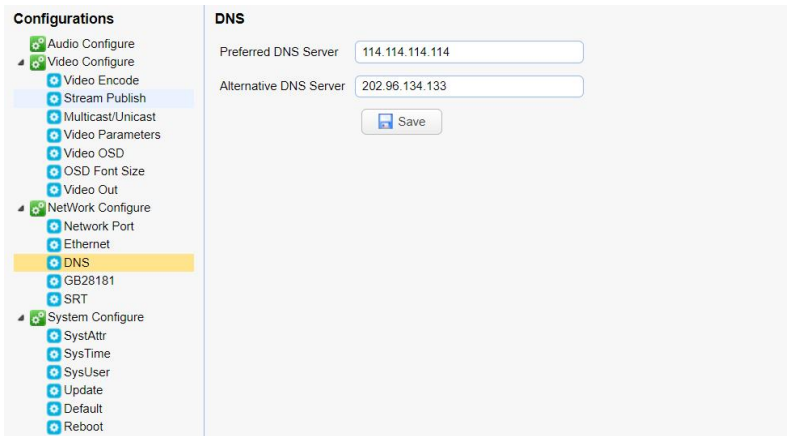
Configurations
Audio Configure
Video Configure
Video Encode
Stream Publish
Multicast/Unicast
Video Parameters
Video OSD
OSD Font Size
Video Out
NetWork Configure
Network Port
Ethernet
DNS
GB28181
SRT
System Configure
SystAttr
SysTime
SysUser
Update
Default
Reboot

DNS
Preferred DNS Server 114.114.114.114
Alternative DNS Server 202.96.134.133
Save